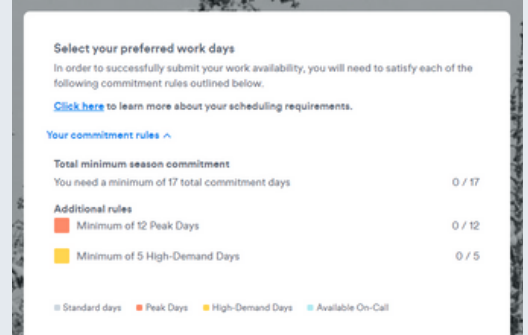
Select your preferred work days

In order to successfully submit your work availability, you will need to satisfy each of the following commitment rules outlined below.

Click here to learn more about your scheduling requirements.

Your commitment rules ^

Total minimum season commitment

You need a minimum of 17 total commitment days 0 / 17

Additional rules

Minimum of 12 Peak Days 0 / 12

Minimum of 5 High-Demand Days 0 / 5

Standard days Peak Days High-Demand Days Available On-Call